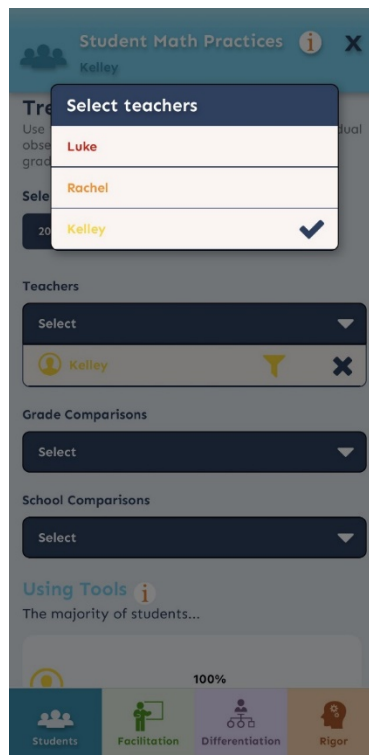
Student Math Practices
Kelley

Tre
Use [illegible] dual
obse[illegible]
grad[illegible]

Sele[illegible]
20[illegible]

Select teachers
Luke
Rachel
Kelley

Teachers
Select
Kelley

Grade Comparisons
Select

School Comparisons
Select

Using Tools
The majority of students...

100%

Students
Facilitation
Differentiation
Rigor